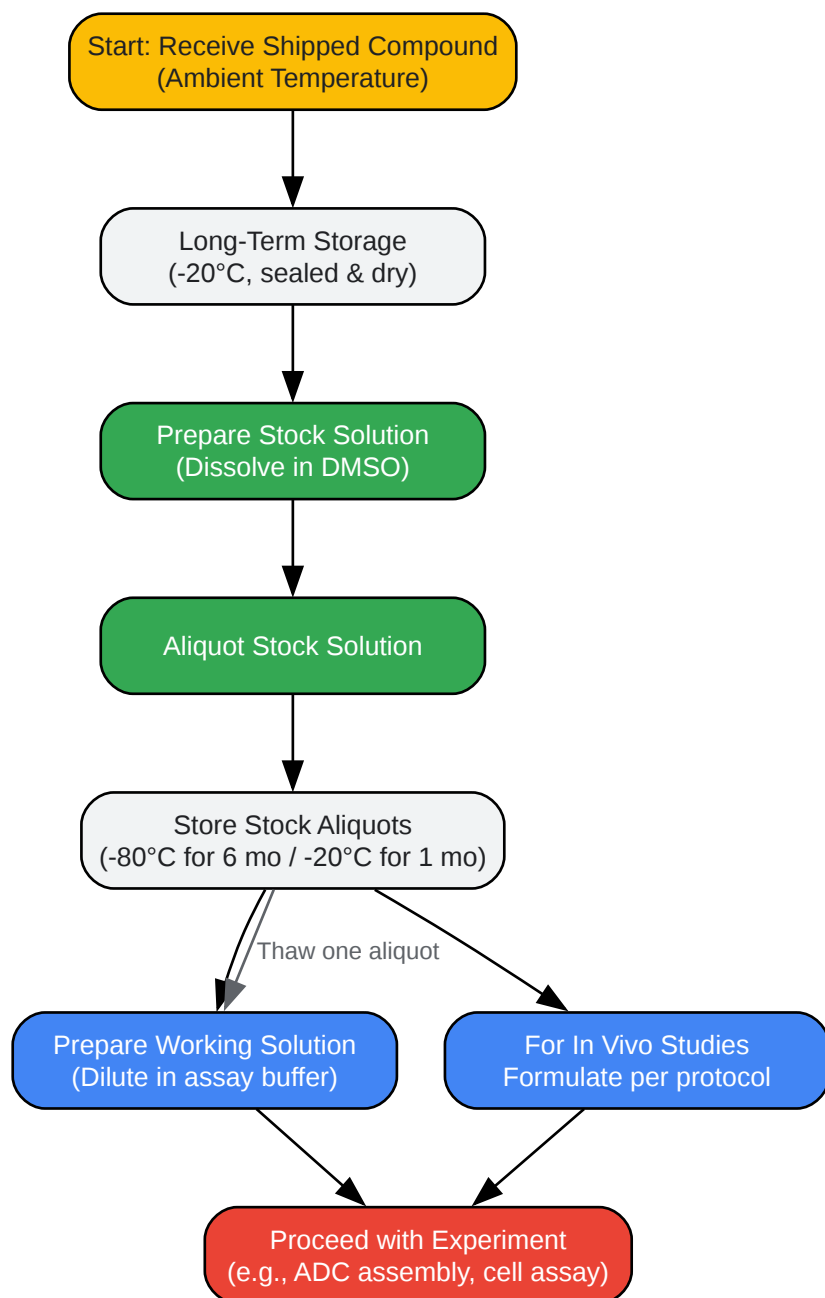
Start: Receive Shipped Compound
(Ambient Temperature)

Long-Term Storage
(-20°C, sealed & dry)

Prepare Stock Solution
(Dissolve in DMSO)

Aliquot Stock Solution

Store Stock Aliquots
(-80°C for 6 mo / -20°C for 1 mo)

Thaw one aliquot

Prepare Working Solution
(Dilute in assay buffer)

For In Vivo Studies
Formulate per protocol

Proceed with Experiment
(e.g., ADC assembly, cell assay)